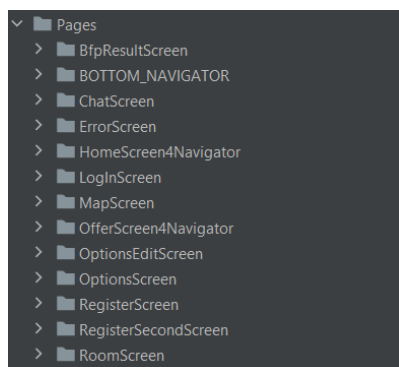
Pages
BfpResultScreen
BOTTOM_NAVIGATOR
ChatScreen
ErrorScreen
HomeScreen4Navigator
LogInScreen
MapScreen
OfferScreen4Navigator
OptionsEditScreen
OptionsScreen
RegisterScreen
RegisterSecondScreen
RoomScreen